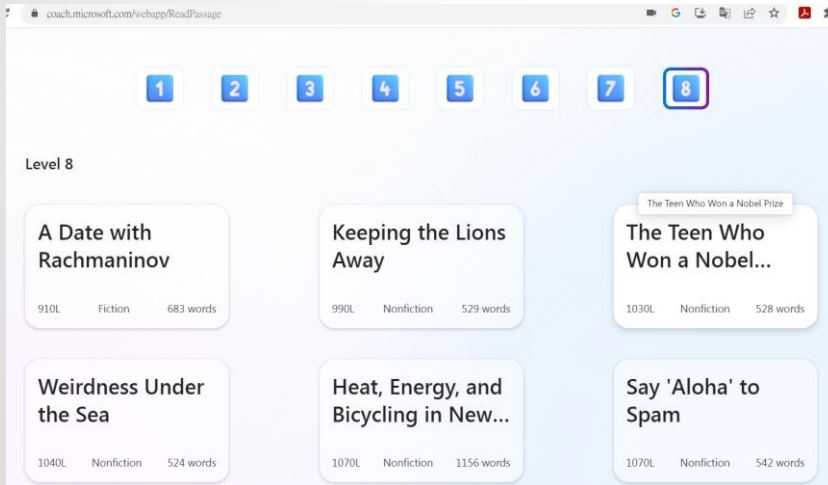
coach.microsoft.com/webapp/ReadPassage

G

1 2 3 4 5 6 7 8

Level 8

The Teen Who Won a Nobel Prize

A Date with Rachmaninov

910L Fiction 683 words

Keeping the Lions Away

990L Nonfiction 529 words

The Teen Who Won a Nobel...

1030L Nonfiction 528 words

Weirdness Under the Sea

1040L Nonfiction 524 words

Heat, Energy, and Bicycling in New...

1070L Nonfiction 1156 words

Say 'Aloha' to Spam

1070L Nonfiction 542 words